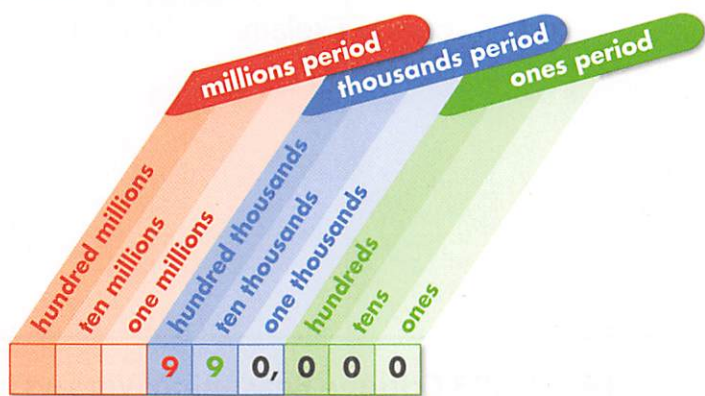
millions period
thousands period
ones period

hundred millions
ten millions
one millions
hundred thousands
ten thousands
one thousands
hundreds
tens
ones

| | | | 9 | 9 | 0, | 0 | 0 | 0 |
|---|---|---|---|---|---|---|---|---|